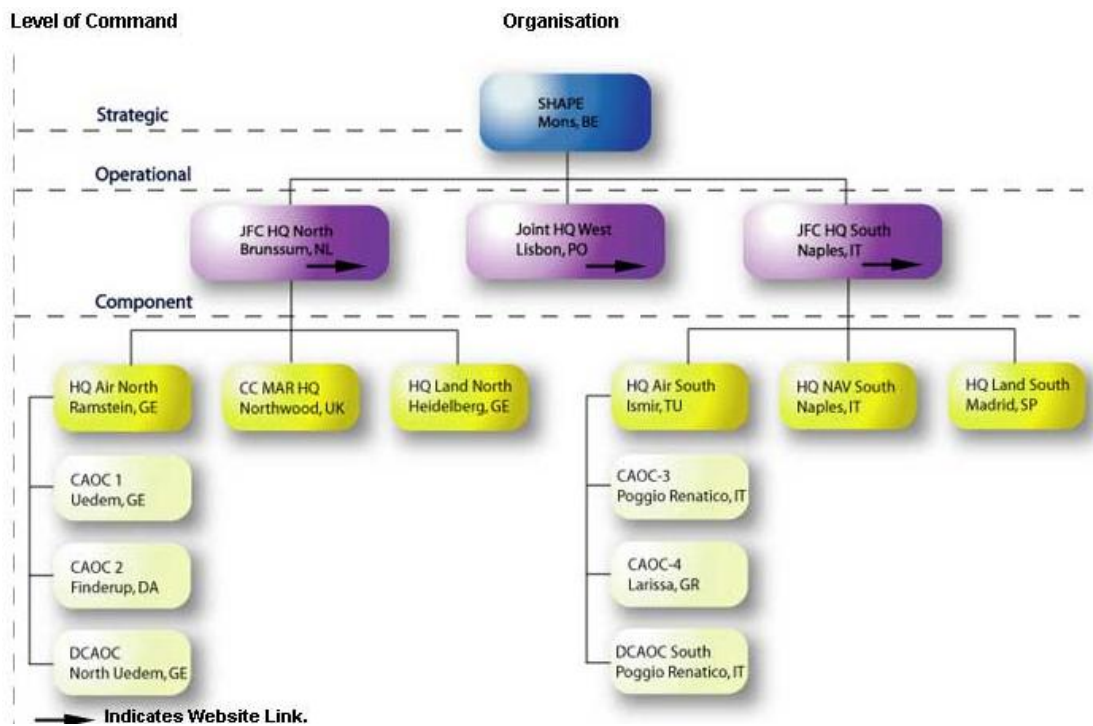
Level of Command

Organisation

Strategic

SHAPE
Mons, BE

Operational

JFC HQ North
Brunssum, NL

Joint HQ West
Lisbon, PO

JFC HQ South
Naples, IT

Component

HQ Air North
Ramstein, GE

CC MAR HQ
Northwood, UK

HQ Land North
Heidelberg, GE

HQ Air South
Ismir, TU

HQ NAV South
Naples, IT

HQ Land South
Madrid, SP

CAOC 1
Uedem, GE

CAOC 2
Finderup, DA

DCAOC
North Uedem, GE

CAOC-3
Poggio Renatico, IT

CAOC-4
Larissa, GR

DCAOC South
Poggio Renatico, IT

Indicates Website Link.